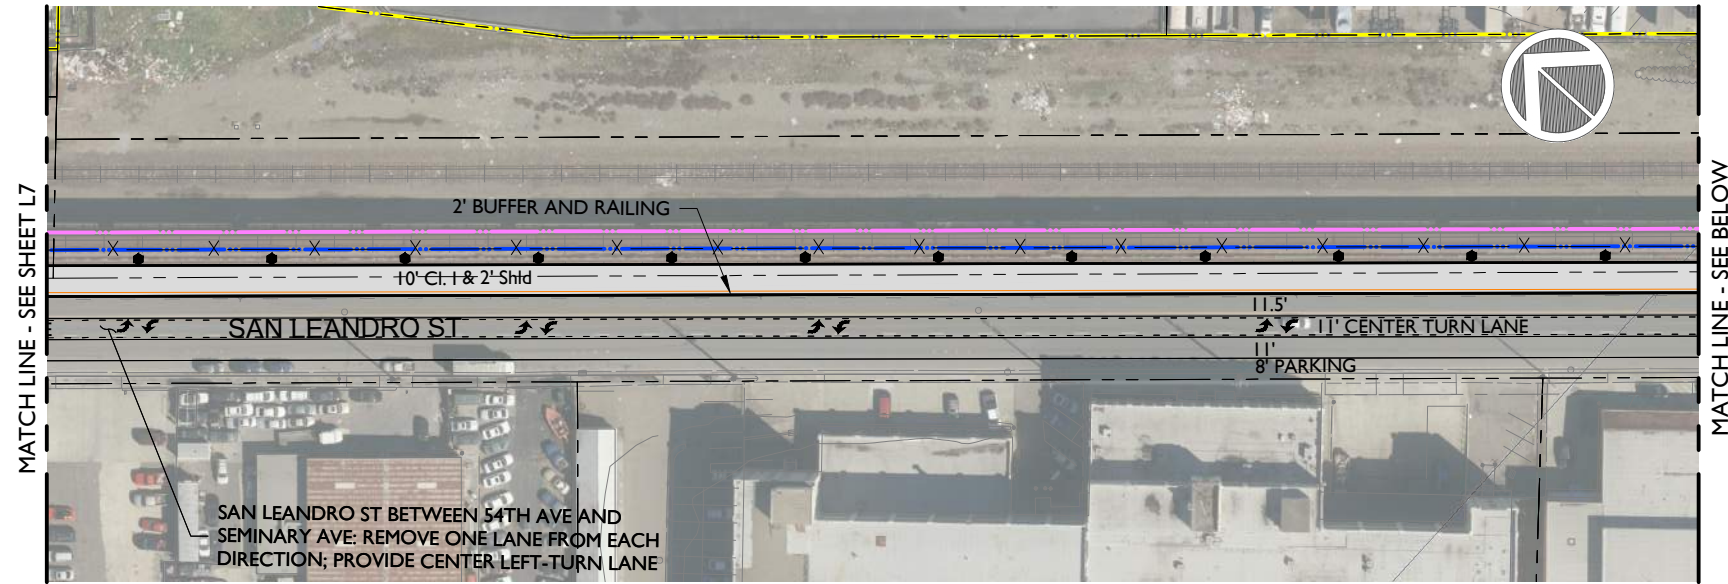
MATCH LINE - SEE SHEET L7

2' BUFFER AND RAILING

10' Cl. I & 2' Shld

11.5'

SAN LEANDRO ST

11' CENTER TURN LANE

11'

8' PARKING

SAN LEANDRO ST BETWEEN 54TH AVE AND SEMINARY AVE: REMOVE ONE LANE FROM EACH DIRECTION; PROVIDE CENTER LEFT-TURN LANE

MATCH LINE - SEE BELOW